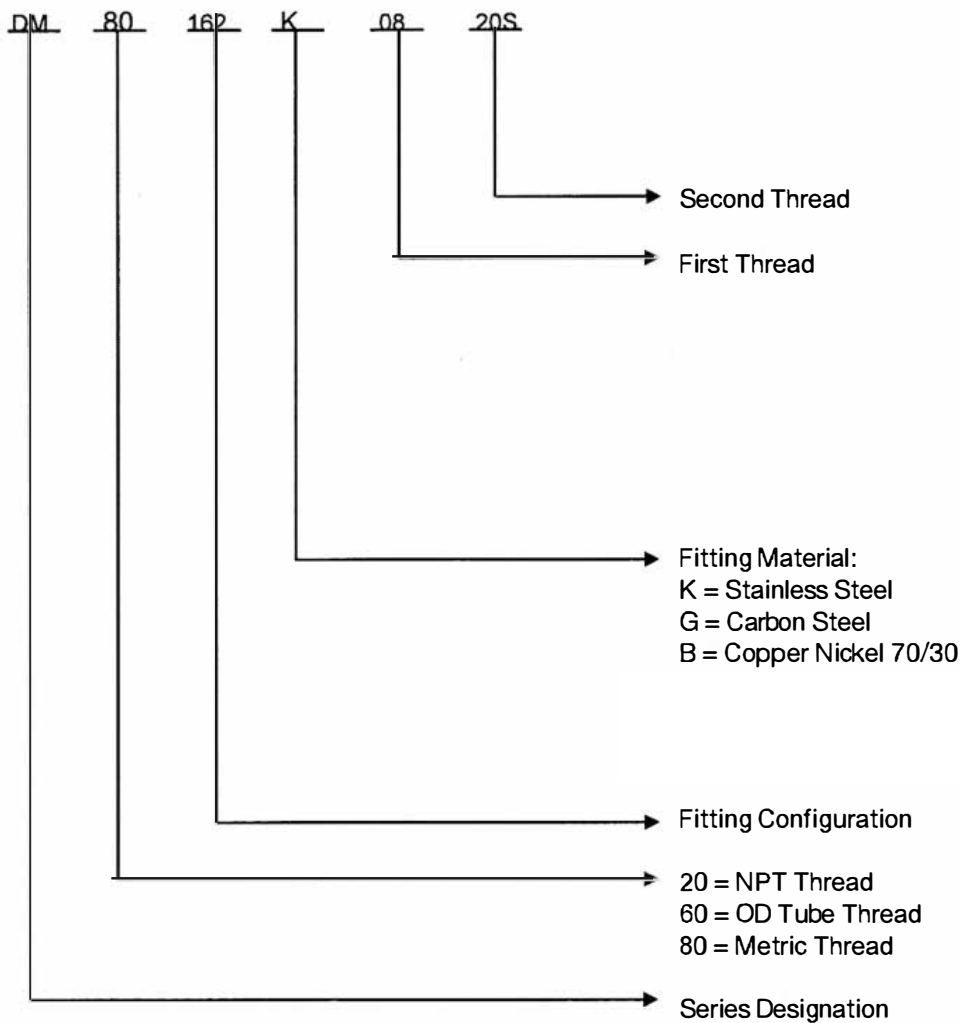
DM 80 162 K 08 20S

Second Thread

First Thread

Fitting Material:
K = Stainless Steel
G = Carbon Steel
B = Copper Nickel 70/30

Fitting Configuration

20 = NPT Thread
60 = OD Tube Thread
80 = Metric Thread

Series Designation